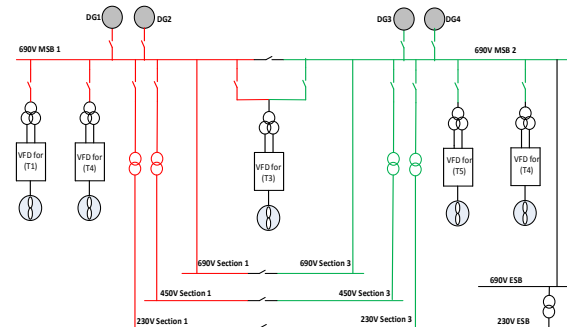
DG1
DG2
DG3
DG4
690V MSB 1
690V MSB 2
VFD for (T1)
VFD for (T4)
VFD for (T3)
VFD for (T5)
VFD for (T4)
690V Section 1
690V Section 3
690V ESB
450V Section 1
450V Section 3
230V Section 1
230V Section 3
230V ESB